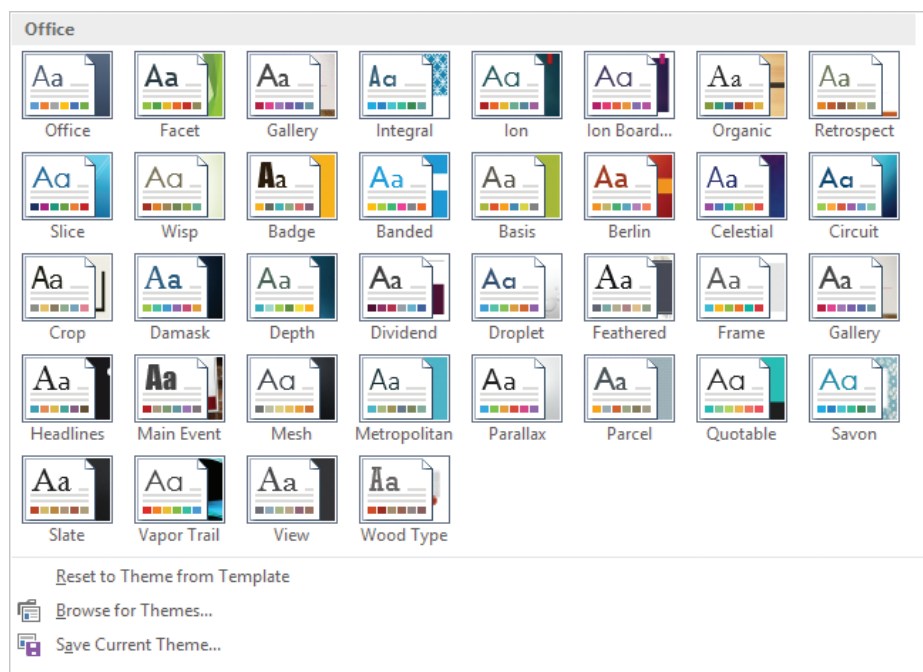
Office

Aa
Office

Aa
Facet

Aa
Gallery

Aa
Integral

Aa
Ion

Aa
Ion Board...

Aa
Organic

Aa
Retrospect

Aa
Slice

Aa
Wisp

Aa
Badge

Aa
Banded

Aa
Basis

Aa
Berlin

Aa
Celestial

Aa
Circuit

Aa
Crop

Aa
Damask

Aa
Depth

Aa
Dividend

Aa
Droplet

Aa
Feathered

Aa
Frame

Aa
Gallery

Aa
Headlines

Aa
Main Event

Aa
Mesh

Aa
Metropolitan

Aa
Parallax

Aa
Parcel

Aa
Quotable

Aa
Savon

Aa
Slate

Aa
Vapor Trail

Aa
View

Aa
Wood Type

Reset to Theme from Template

Browse for Themes...

Save Current Theme...